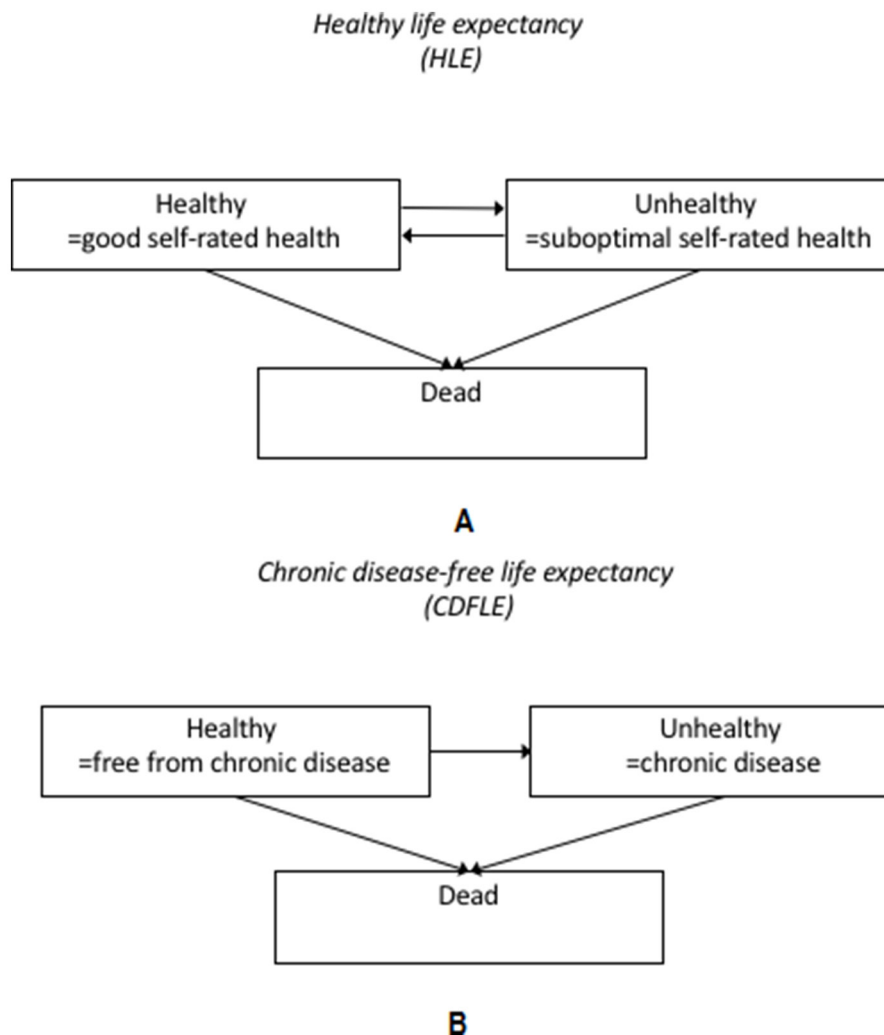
Healthy life expectancy
(HLE)

Healthy
=good self-rated health

Unhealthy
=suboptimal self-rated health

Dead

A

Chronic disease-free life expectancy
(CDFLE)

Healthy
=free from chronic disease

Unhealthy
=chronic disease

Dead

B